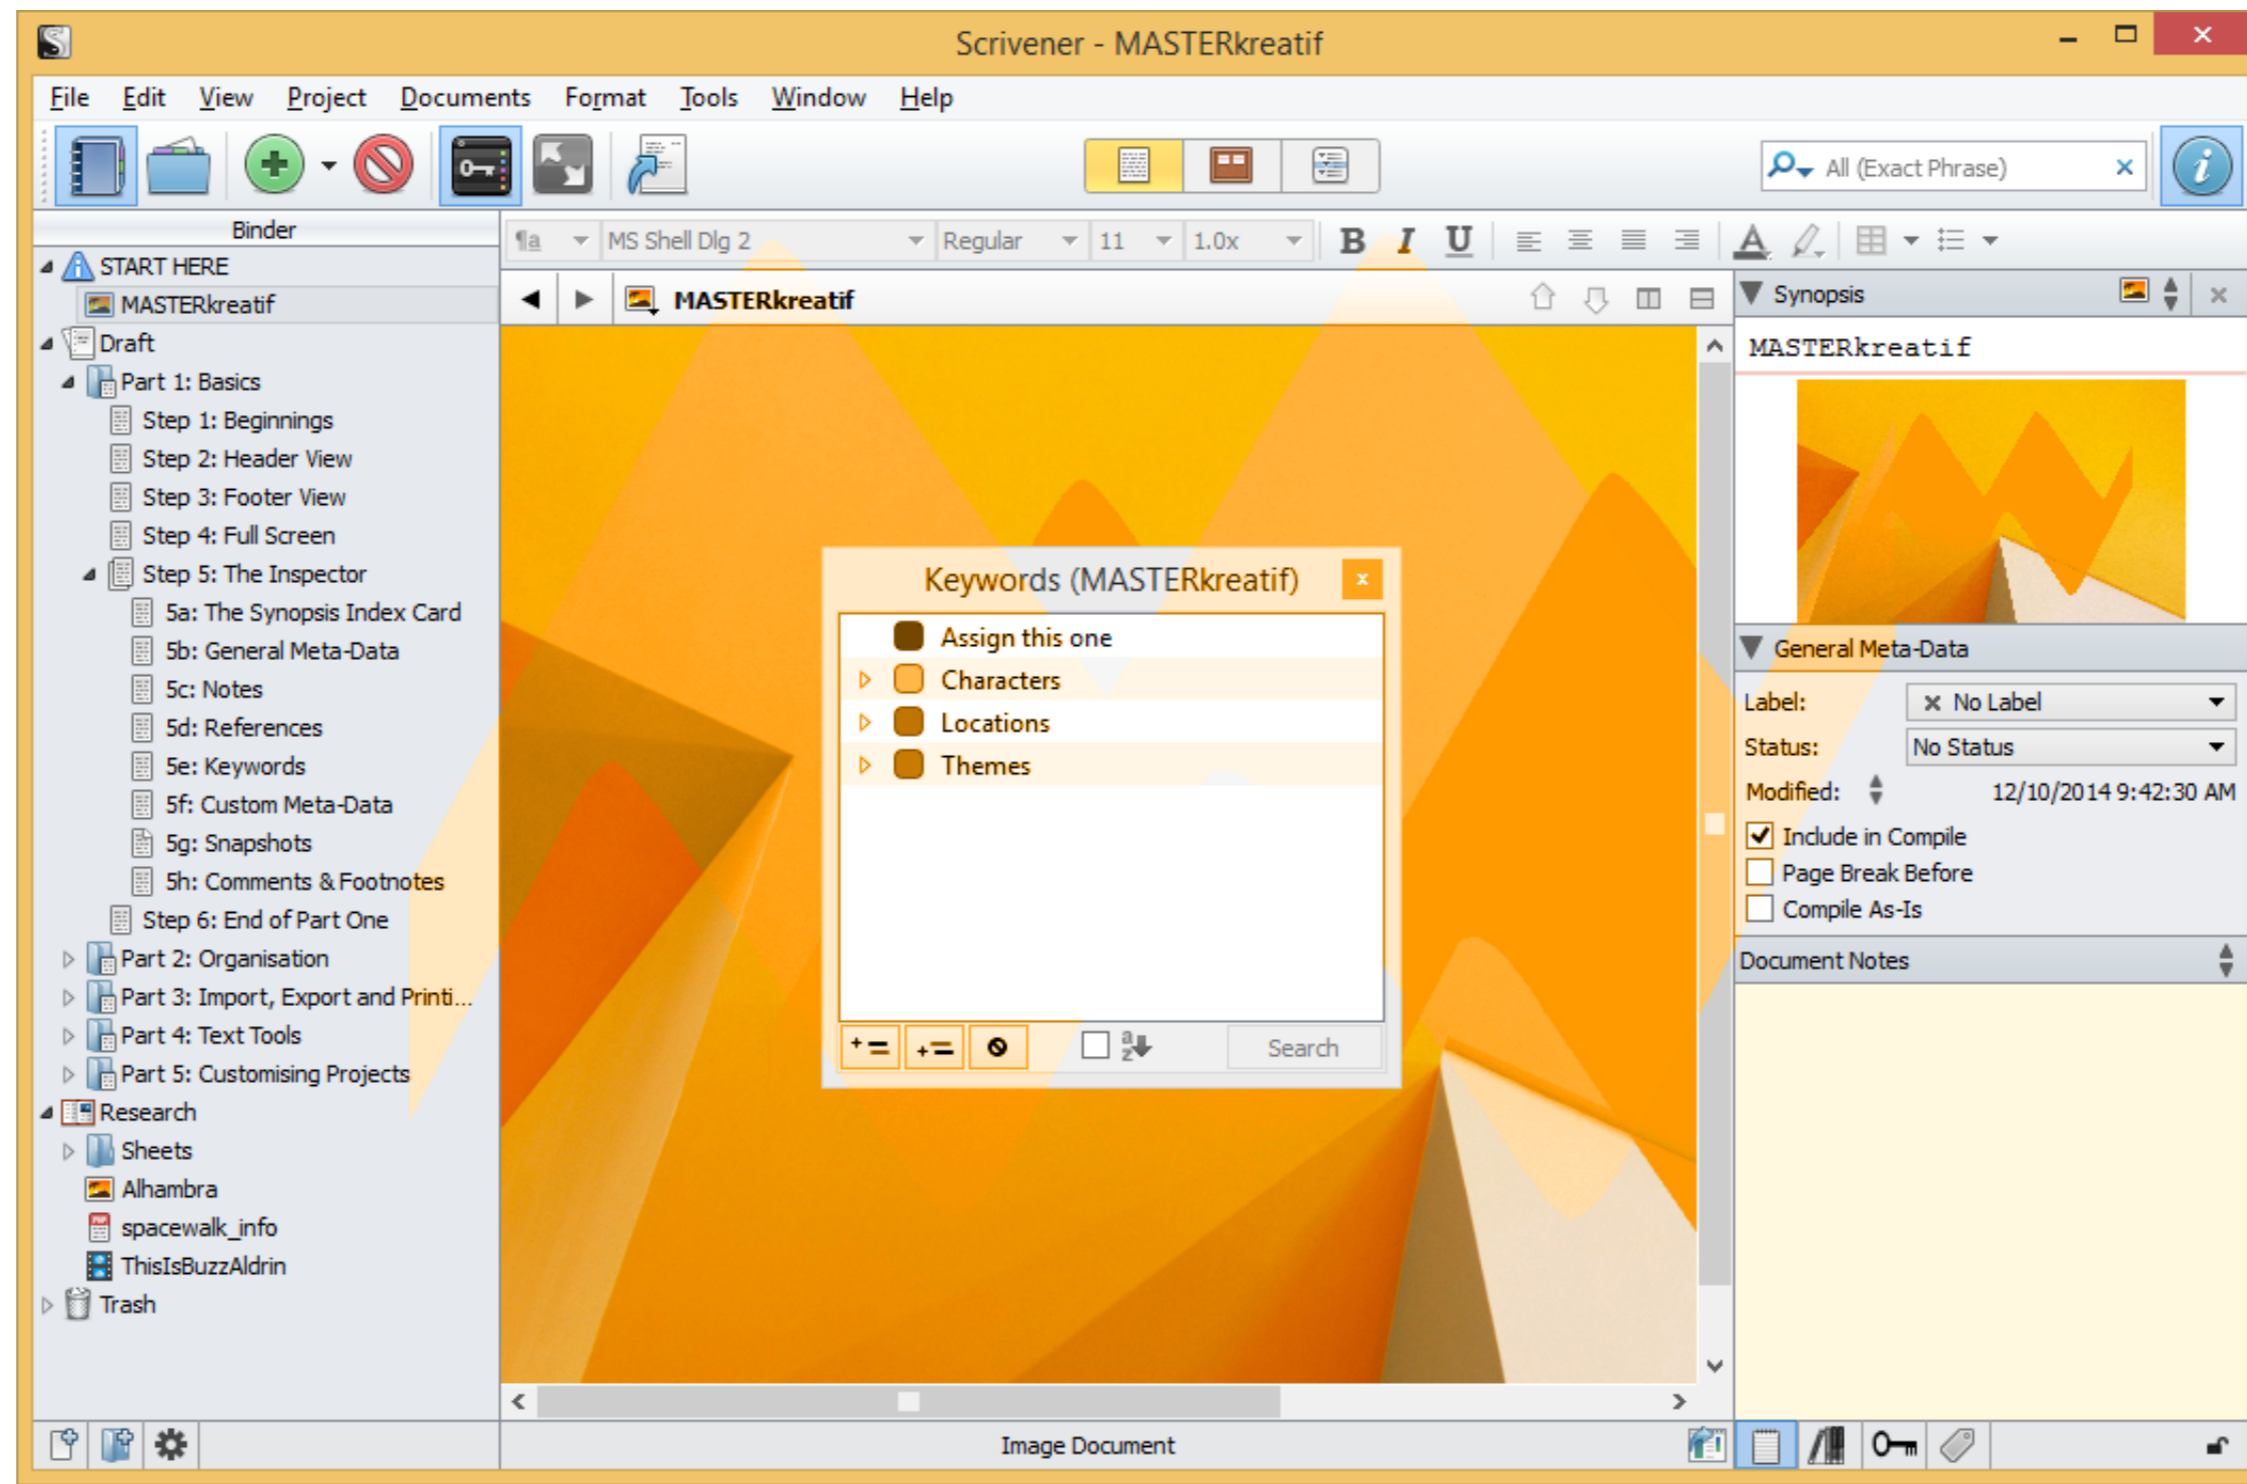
Scrivener - MASTERkreatif

File Edit View Project Documents Format Tools Window Help

All (Exact Phrase)

Binder

¶a MS Shell Dlg 2 Regular 11 1.0x

START HERE
MASTERkreatif
Draft
Part 1: Basics
Step 1: Beginnings
Step 2: Header View
Step 3: Footer View
Step 4: Full Screen
Step 5: The Inspector
5a: The Synopsis Index Card
5b: General Meta-Data
5c: Notes
5d: References
5e: Keywords
5f: Custom Meta-Data
5g: Snapshots
5h: Comments & Footnotes
Step 6: End of Part One
Part 2: Organisation
Part 3: Import, Export and Printi...
Part 4: Text Tools
Part 5: Customising Projects
Research
Sheets
Alhambra
spacewalk_info
ThisIsBuzzAldrin
Trash

MASTERkreatif

Keywords (MASTERkreatif)
Assign this one
Characters
Locations
Themes
Search

Image Document

Synopsis
MASTERkreatif

General Meta-Data
Label: No Label
Status: No Status
Modified: 12/10/2014 9:42:30 AM
Include in Compile
Page Break Before
Compile As-Is

Document Notes